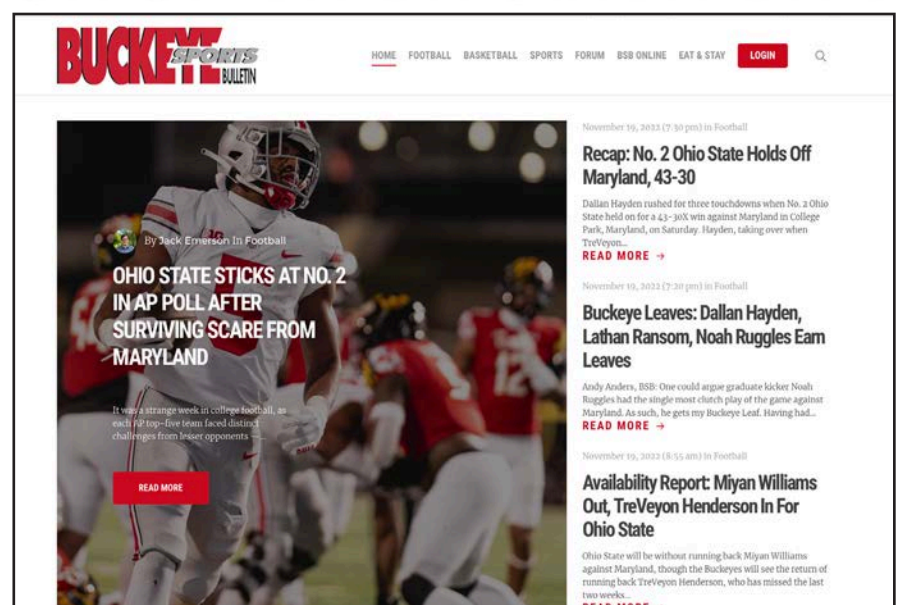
BUCKEYE SPORTS BULLETIN

HOME FOOTBALL BASKETBALL SPORTS FORUM BSB ONLINE EAT & STAY LOGIN

By Jack Emerson In Football

OHIO STATE STICKS AT NO. 2 IN AP POLL AFTER SURVIVING SCARE FROM MARYLAND

It was a strange week in college football, as each AP top-five team faced distinct challenges from lesser opponents —...

READ MORE

November 19, 2022 (7:30 pm) in Football

Recap: No. 2 Ohio State Holds Off Maryland, 43-30

Dallan Hayden rushed for three touchdowns when No. 2 Ohio State held on for a 43-30X win against Maryland in College Park, Maryland, on Saturday. Hayden, taking over when TreVeyon...

READ MORE →

November 19, 2022 (7:20 pm) in Football

Buckeye Leaves: Dallan Hayden, Lathan Ransom, Noah Ruggles Earn Leaves

Andy Anders, BSB: One could argue graduate kicker Noah Ruggles had the single most clutch play of the game against Maryland. As such, he gets my Buckeye Leaf. Having had...

READ MORE →

November 19, 2022 (8:55 am) in Football

Availability Report: Miyan Williams Out, TreVeyon Henderson In For Ohio State

Ohio State will be without running back Miyan Williams against Maryland, though the Buckeyes will see the return of running back TreVeyon Henderson, who has missed the last two weeks...

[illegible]